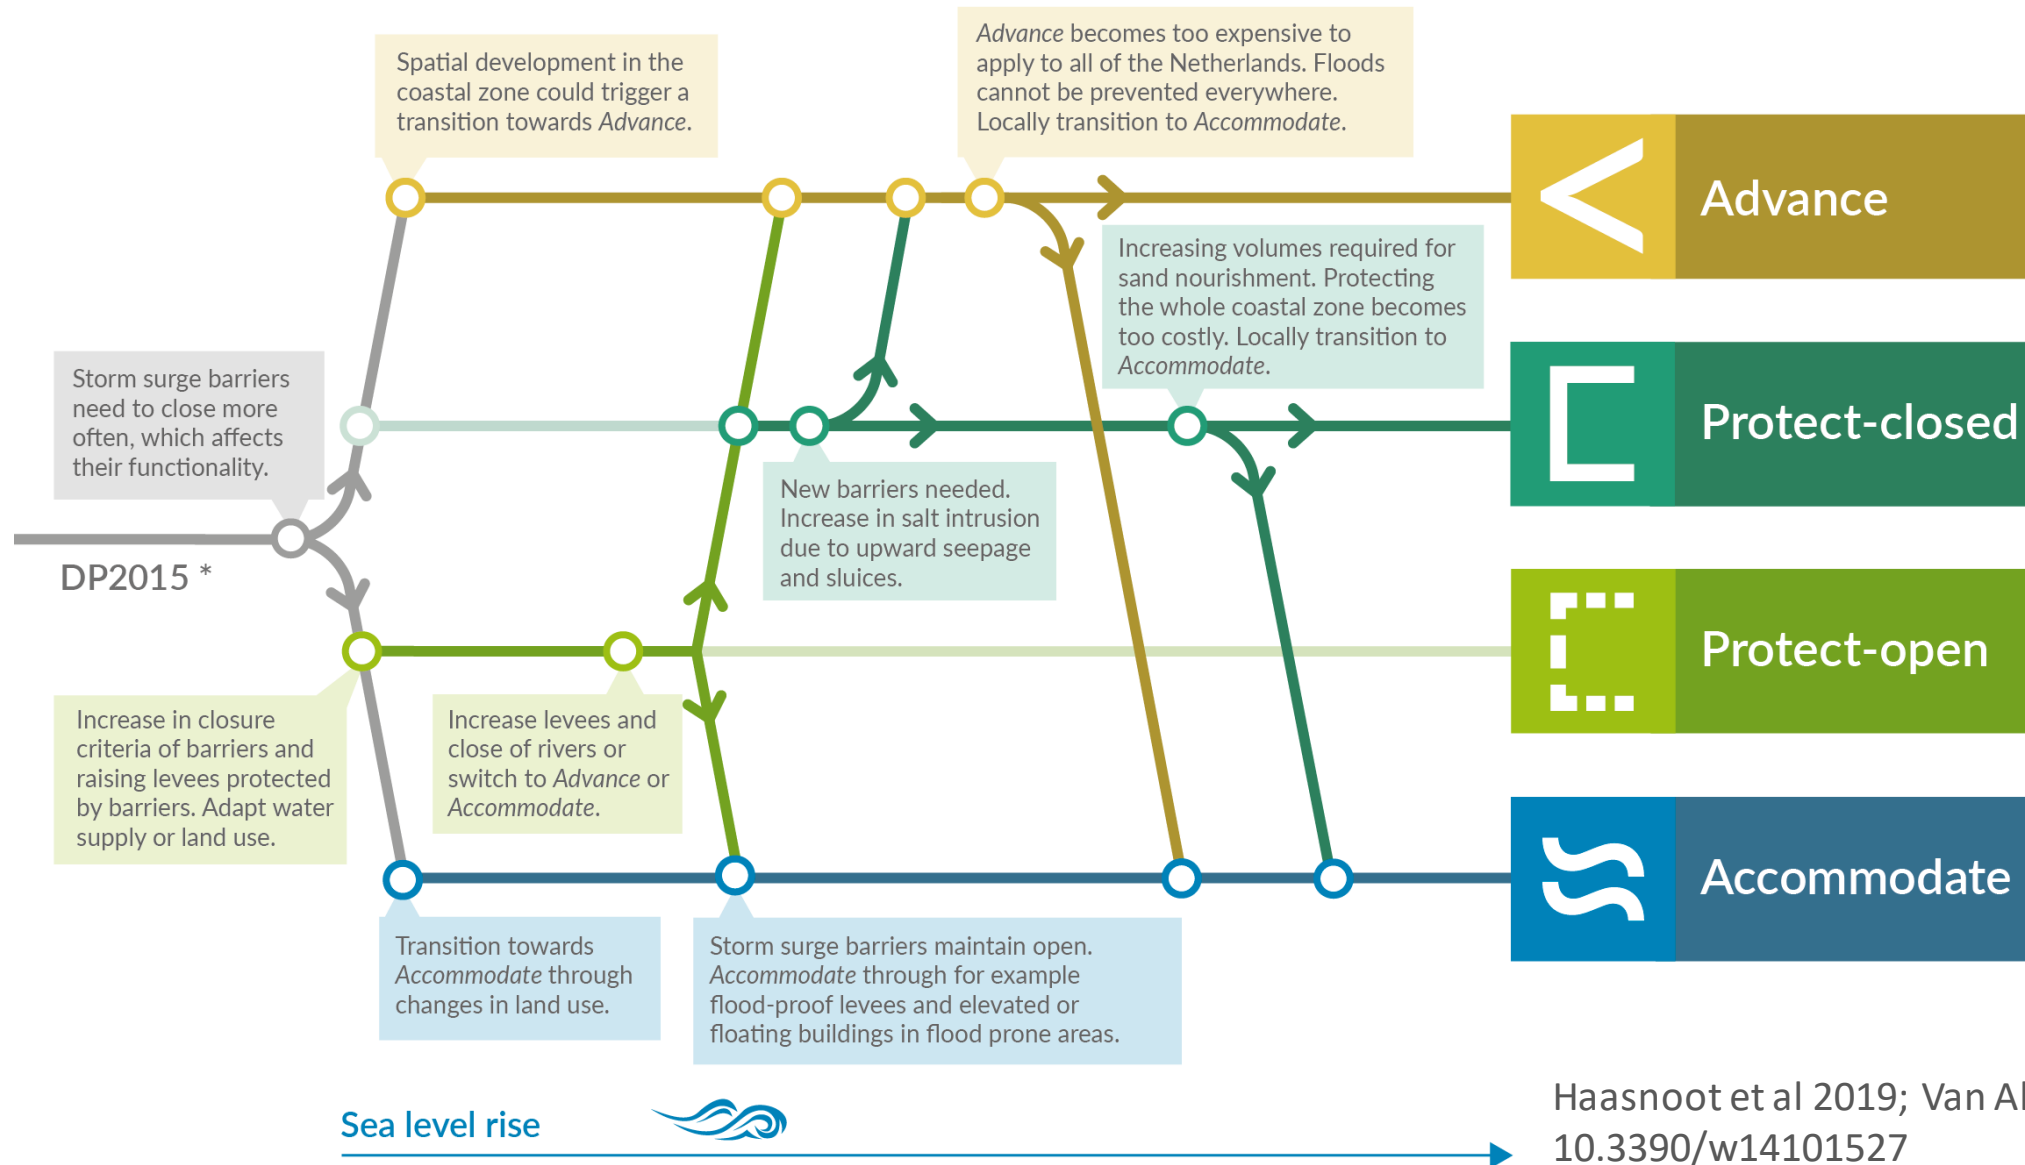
Spatial development in the coastal zone could trigger a transition towards *Advance*.

*Advance* becomes too expensive to apply to all of the Netherlands. Floods cannot be prevented everywhere. Locally transition to *Accommodate*.

Advance

Increasing volumes required for sand nourishment. Protecting the whole coastal zone becomes too costly. Locally transition to *Accommodate*.

Storm surge barriers need to close more often, which affects their functionality.

Protect-closed

DP2015 *

New barriers needed. Increase in salt intrusion due to upward seepage and sluices.

Protect-open

Increase in closure criteria of barriers and raising levees protected by barriers. Adapt water supply or land use.

Increase levees and close of rivers or switch to *Advance* or *Accommodate*.

Accommodate

Transition towards *Accommodate* through changes in land use.

Storm surge barriers maintain open. *Accommodate* through for example flood-proof levees and elevated or floating buildings in flood prone areas.

Sea level rise

Haasnoot et al 2019; Van Al
10.3390/w14101527